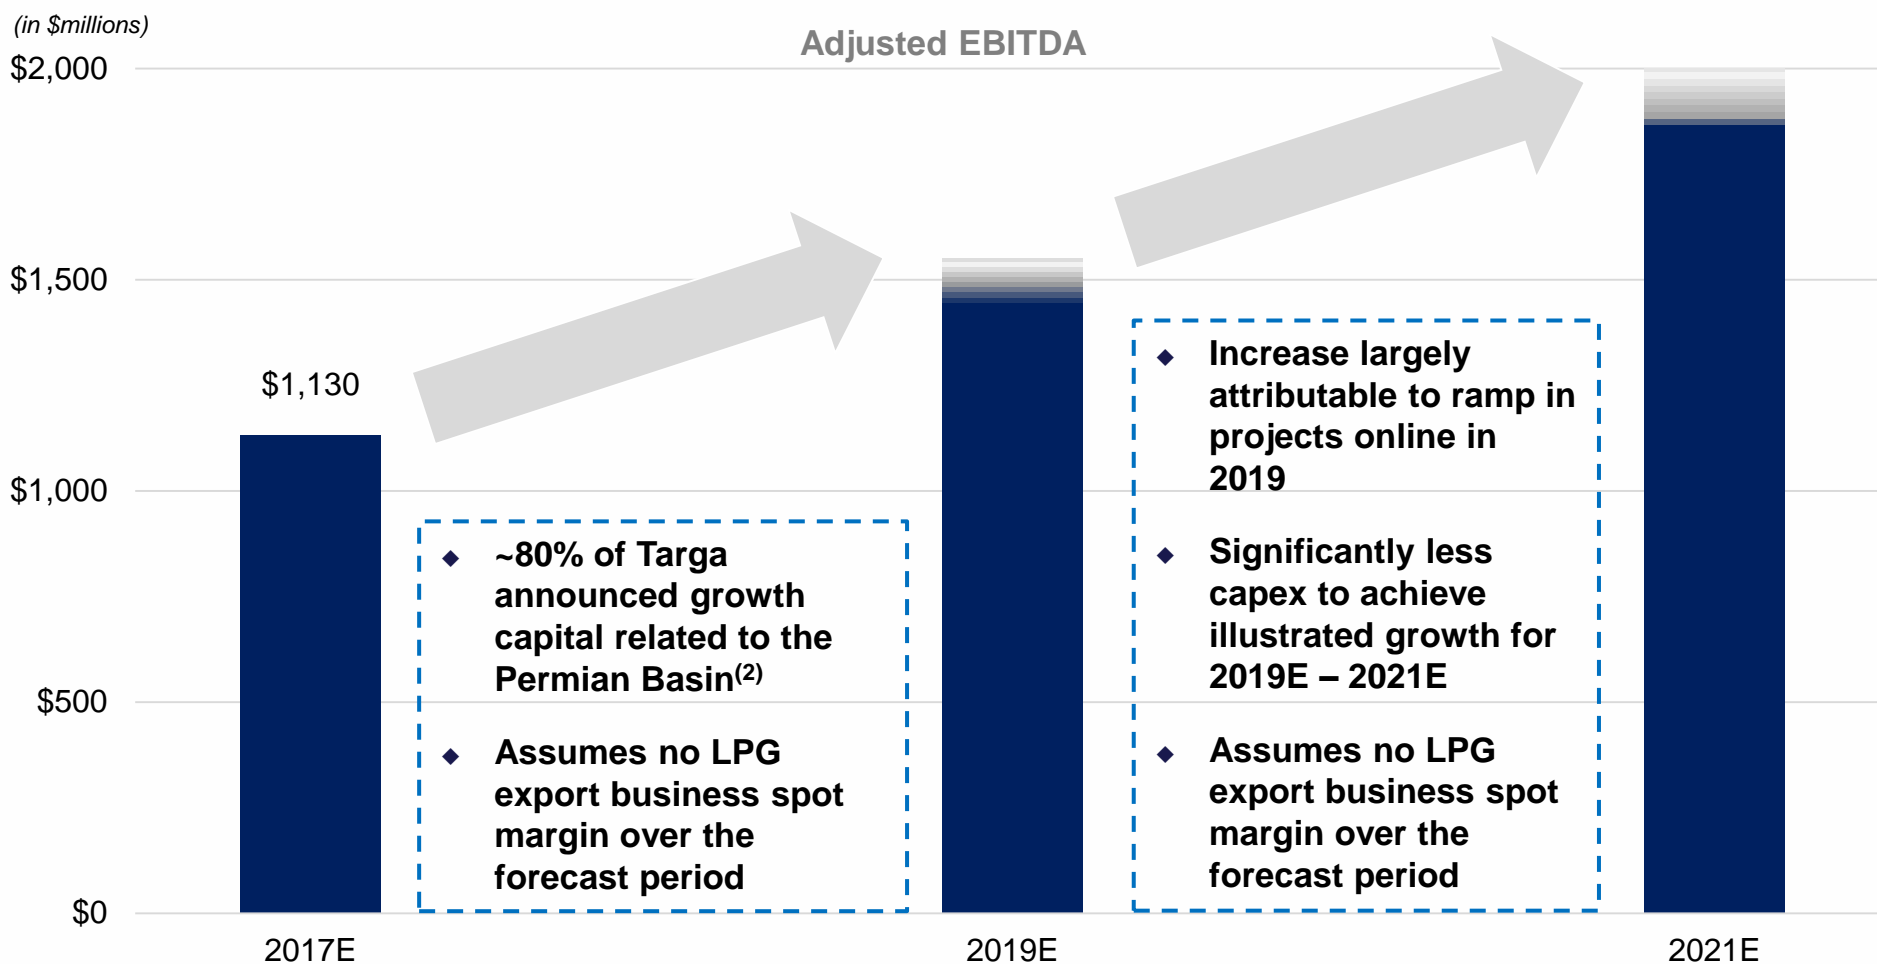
(in $millions)

Adjusted EBITDA

$2,000
$1,500
$1,000
$500
$0

$1,130

◆ ~80% of Targa announced growth capital related to the Permian Basin$^{(2)}$

◆ Assumes no LPG export business spot margin over the forecast period

◆ Increase largely attributable to ramp in projects online in 2019

◆ Significantly less capex to achieve illustrated growth for 2019E – 2021E

◆ Assumes no LPG export business spot margin over the forecast period

2017E
2019E
2021E